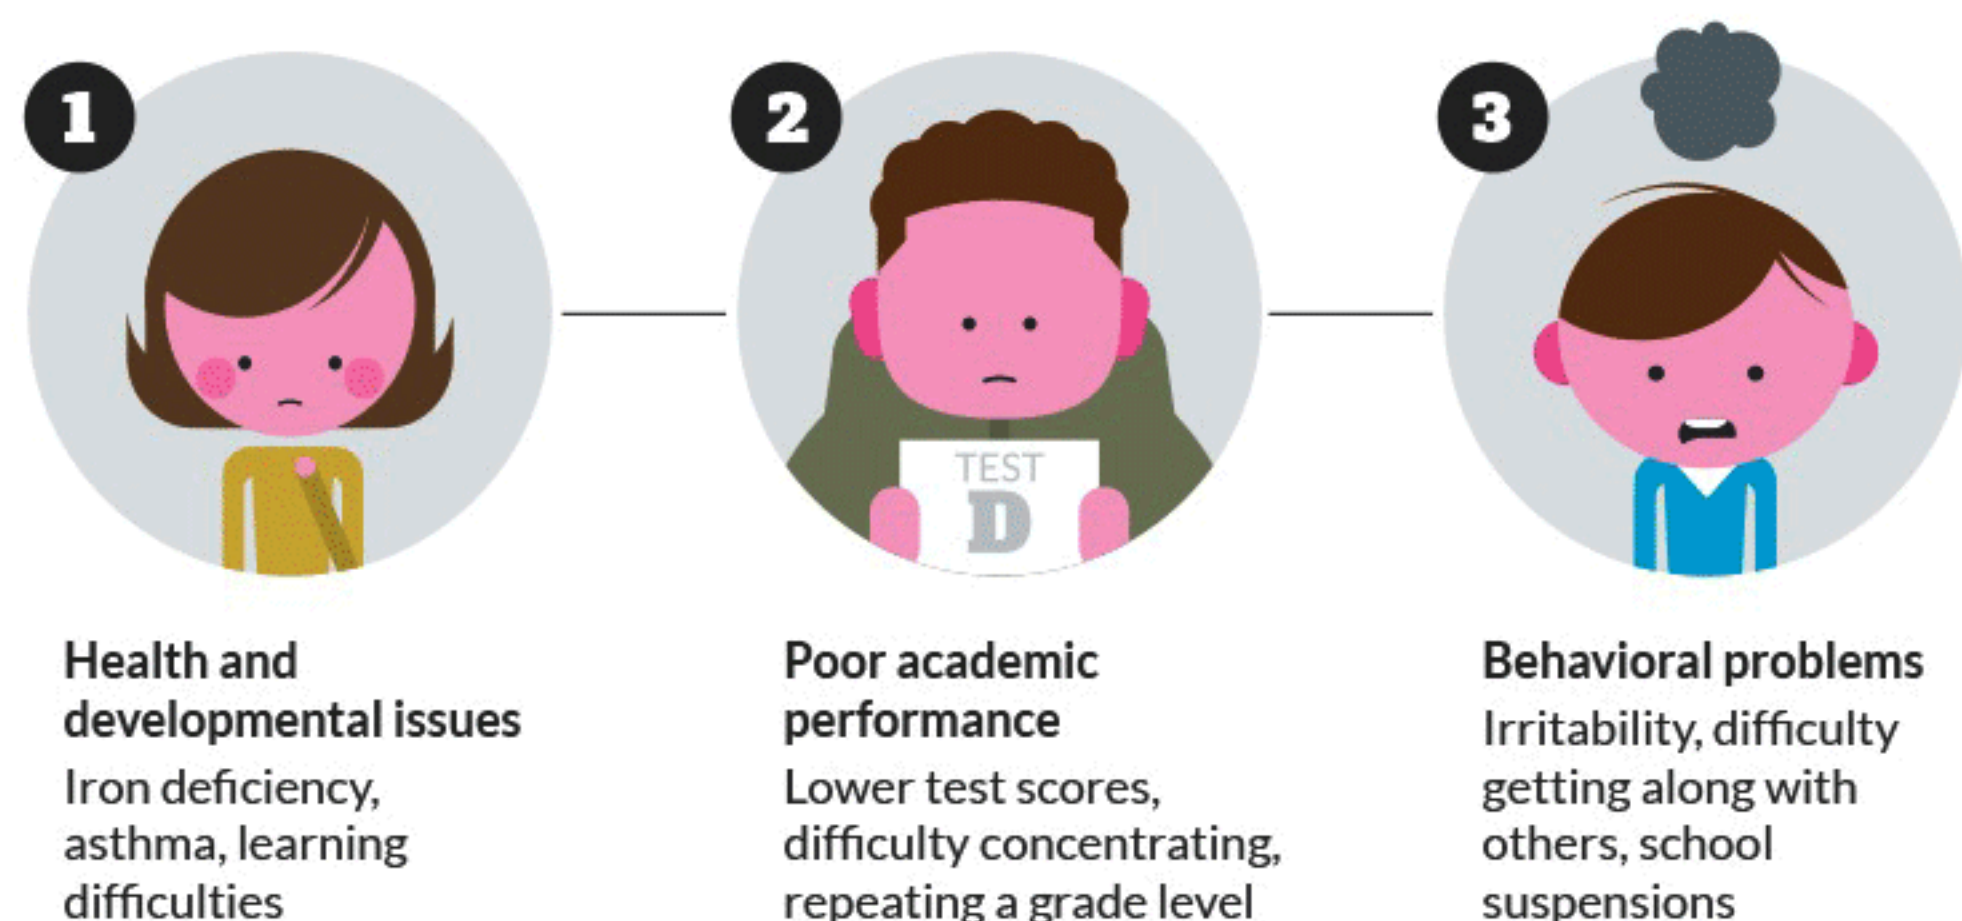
1

2

TEST
D

3

Health and developmental issues
Iron deficiency, asthma, learning difficulties

Poor academic performance
Lower test scores, difficulty concentrating, repeating a grade level

Behavioral problems
Irritability, difficulty getting along with others, school suspensions